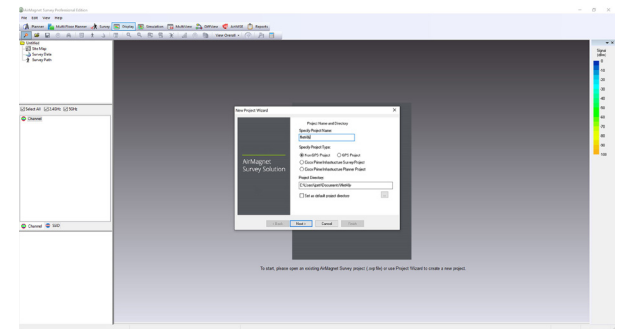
AirMagnet Survey Professional Edition

File Edit View Help

Planner Multi-Floor Planner Survey Display Simulation AirWISE OnView AirMAX Reports

View Overall

Untitled
Site Map
Survey Data
Survey Path

Select All 2.4GHz 5GHz

Channel

Channel SSID

Signal (dBm)
0
-10
-20
-30
-40
-50
-60
-70
-80
-90
-100

New Project Wizard

AirMagnet Survey Solution

Project Name and Directory
Specify Project Name:
WorkNp
Specify Project Type:
Non-GPS Project GPS Project
Cisco PrimeInfrastructure Survey Project
Cisco PrimeInfrastructure Planner Project
Project Directory:
C:\Users\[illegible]\Documents\WorkNp
Set as default project directory
...

< Back Next > Cancel Finish

To start, please open an existing AirMagnet Survey project (.svp file) or use Project Wizard to create a new project.